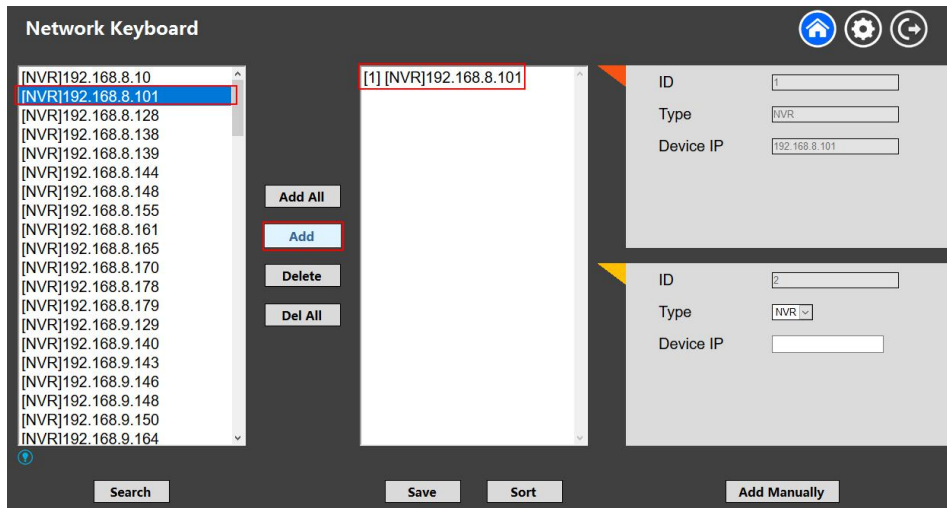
Network Keyboard

[NVR]192.168.8.10
[NVR]192.168.8.101
[NVR]192.168.8.128
[NVR]192.168.8.138
[NVR]192.168.8.139
[NVR]192.168.8.144
[NVR]192.168.8.148
[NVR]192.168.8.155
[NVR]192.168.8.161
[NVR]192.168.8.165
[NVR]192.168.8.170
[NVR]192.168.8.178
[NVR]192.168.8.179
[NVR]192.168.9.129
[NVR]192.168.9.140
[NVR]192.168.9.143
[NVR]192.168.9.146
[NVR]192.168.9.148
[NVR]192.168.9.150
[NVR]192.168.9.164

Add All
Add
Delete
Del All

[1] [NVR]192.168.8.101

ID 1
Type NVR
Device IP 192.168.8.101

ID 2
Type NVR
Device IP

Search
Save
Sort
Add Manually